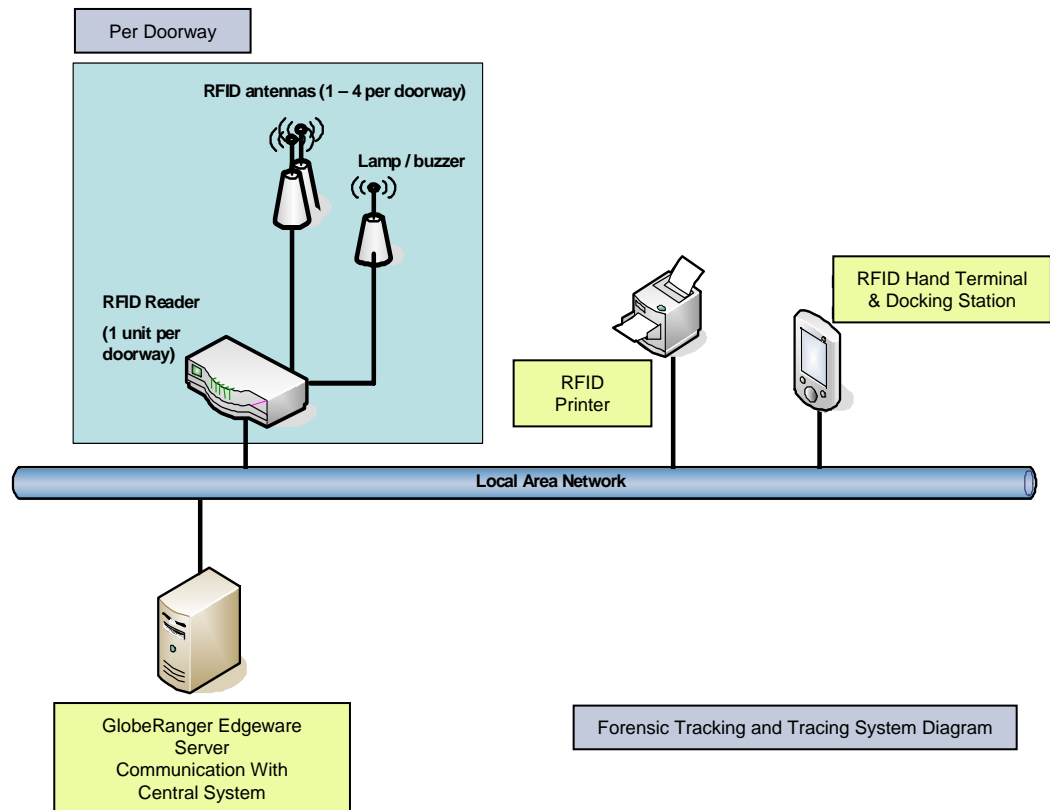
Per Doorway

RFID antennas (1 – 4 per doorway)

Lamp / buzzer

RFID Reader

(1 unit per doorway)

RFID Printer

RFID Hand Terminal & Docking Station

Local Area Network

GlobeRanger Edgeware Server Communication With Central System

Forensic Tracking and Tracing System Diagram